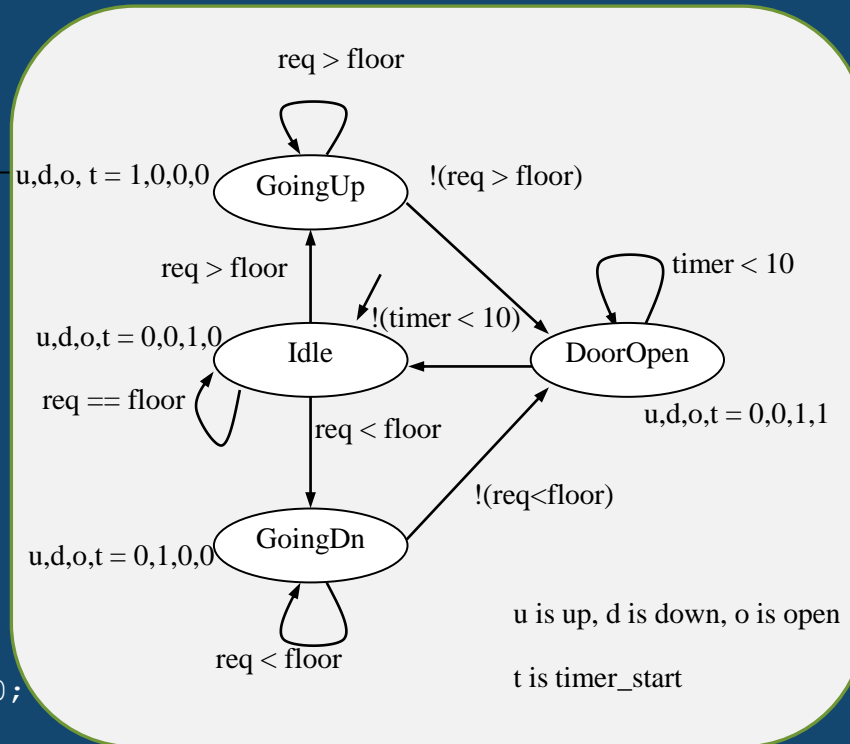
req > floor

u,d,o, t = 1,0,0,0

GoingUp

!(req > floor)

timer < 10

req > floor

!(timer < 10)

u,d,o,t = 0,0,1,0

Idle

DoorOpen

req == floor

u,d,o,t = 0,0,1,1

req < floor

!(req<floor)

GoingDn

u,d,o,t = 0,1,0,0

u is up, d is down, o is open

req < floor

t is timer_start

);